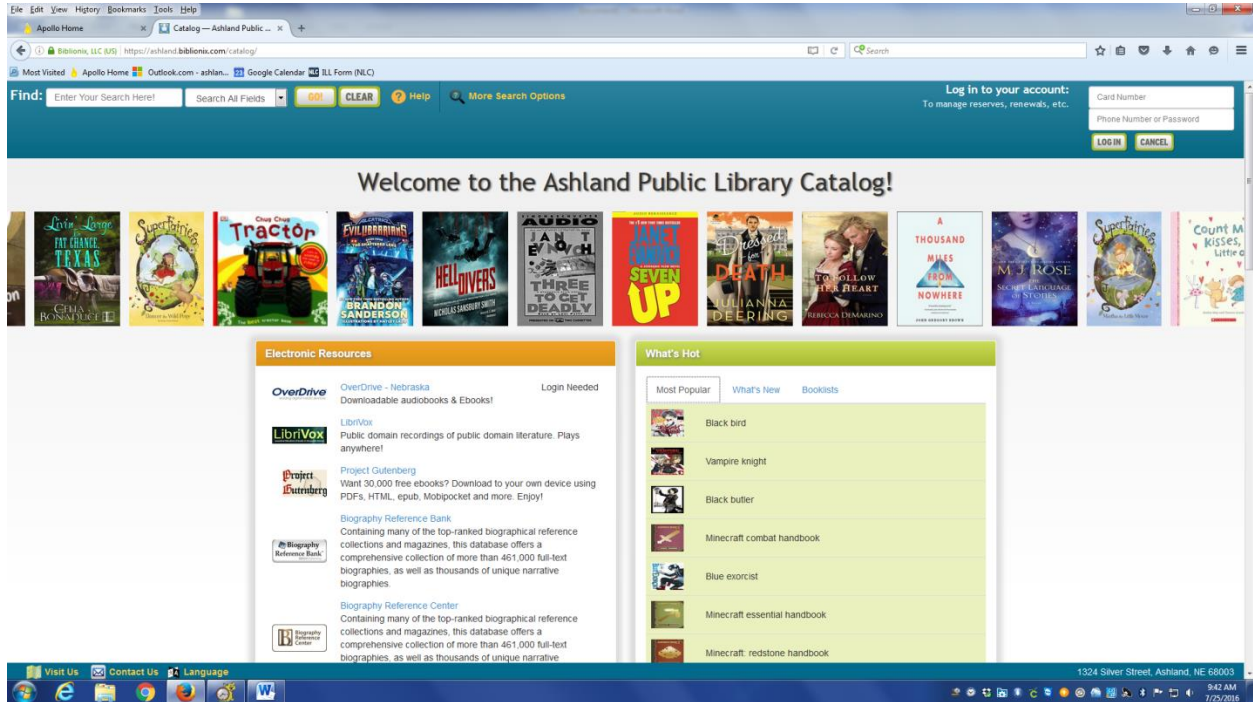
File Edit View History Bookmarks Tools Help
Apollo Home
Catalog — Ashland Public ...
Biblionix, LLC (US) | https://ashland.biblionix.com/catalog/
Search
Most Visited  Apollo Home  Outlook.com - ashlan...  Google Calendar  ILL Form (NLC)

Find: Enter Your Search Here! Search All Fields GO! CLEAR Help More Search Options

Log in to your account:
To manage reserves, renewals, etc.
Card Number
Phone Number or Password
LOG IN CANCEL

Welcome to the Ashland Public Library Catalog!

Livin' Large FAT CHANCE, TEXAS CELIA BONADUCE
Superfairies Daisy to Wild Puppy
Chug Chug Tractor
Evil Librarians BRANDON SANDERSON
HELL DIVERS NICHOLAS SANSBURY SMITH
AUDIO JANET EVANOVICH THREE TO GET DEADLY
JANET EVANOVICH SEVEN UP
Dressed for DEATH JULIANNA DEERING
TO FOLLOW HER HEART REBECCA DeMARINO
A THOUSAND MILES FROM NOWHERE
M. J. ROSE SECRET LANGUAGE OF STORIES
Superfairies
Count M Kisses, Little

Electronic Resources

OverDrive
OverDrive - Nebraska
Login Needed
Downloadable audiobooks & Ebooks!

LibriVox
LibriVox
Public domain recordings of public domain literature. Plays anywhere!

Project Gutenberg
Project Gutenberg
Want 30,000 free ebooks? Download to your own device using PDFs, HTML, epub, Mobipocket and more. Enjoy!

Biography Reference Bank
Biography Reference Bank
Containing many of the top-ranked biographical reference collections and magazines, this database offers a comprehensive collection of more than 461,000 full-text biographies, as well as thousands of unique narrative biographies.

Biography Reference Center
Biography Reference Center
Containing many of the top-ranked biographical reference collections and magazines, this database offers a comprehensive collection of more than 461,000 full-text biographies, as well as thousands of unique narrative

What's Hot

Most Popular What's New Booklists

Black bird
Vampire knight
Black butler
Minecraft combat handbook
Blue exorcist
Minecraft essential handbook
Minecraft: redstone handbook

Visit Us Contact Us Language
1324 Silver Street, Ashland, NE 68003

9:42 AM
7/25/2016